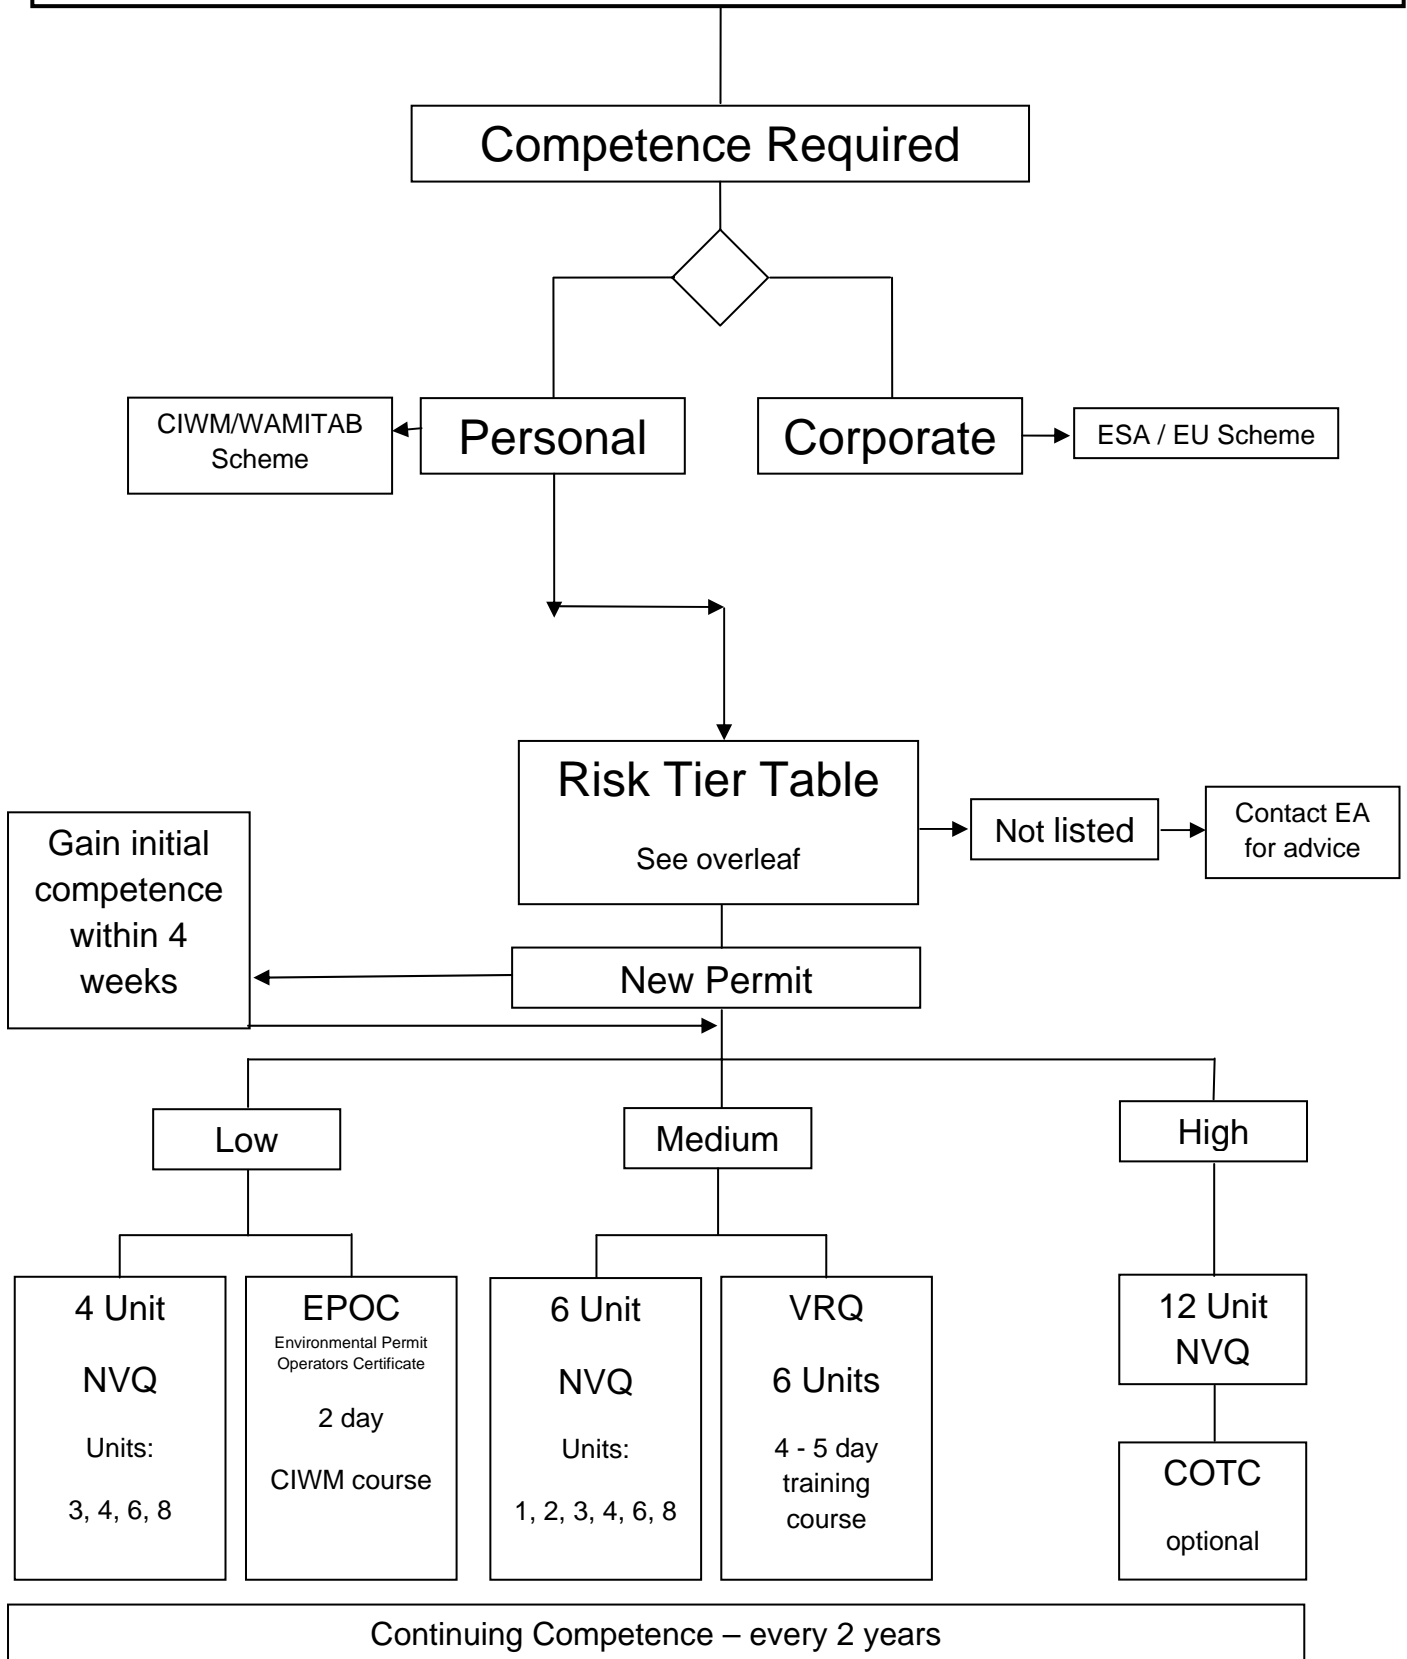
Competence Required

CIWM/WAMITAB Scheme

Personal

Corporate

ESA / EU Scheme

Risk Tier Table

See overleaf

Not listed

Contact EA for advice

Gain initial competence within 4 weeks

New Permit

Low

Medium

High

4 Unit

NVQ

Units:

3, 4, 6, 8

EPOC

Environmental Permit Operators Certificate

2 day

CIWM course

6 Unit

NVQ

Units:

1, 2, 3, 4, 6, 8

VRQ

6 Units

4 - 5 day training course

12 Unit NVQ

COTC

optional

Continuing Competence – every 2 years